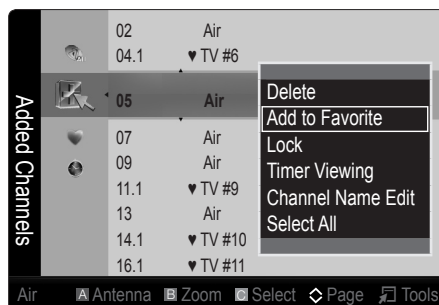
Added Channels

02 Air
04.1 ♥ TV #6
05 Air
07 Air
09 Air
11.1 ♥ TV #9
13 Air
14.1 ♥ TV #10
16.1 ♥ TV #11

Delete
Add to Favorite
Lock
Timer Viewing
Channel Name Edit
Select All

Air A Antenna B Zoom C Select ◇ Page Tools